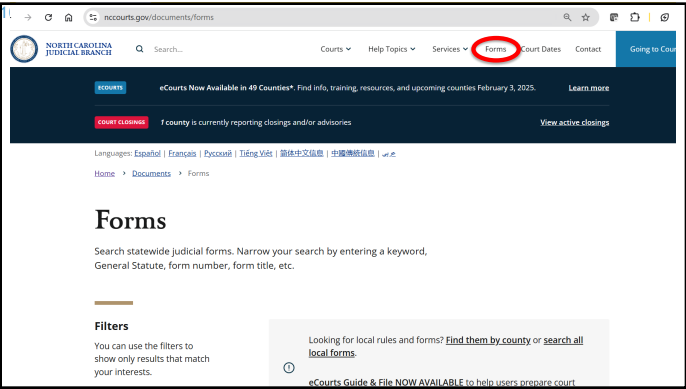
nccourts.gov/documents/forms

NORTH CAROLINA JUDICIAL BRANCH

Search...

Courts Help Topics Services Forms Court Dates Contact Going to Cou

ECOURTS eCourts Now Available in 49 Counties*. Find info, training, resources, and upcoming counties February 3, 2025. Learn more

COURT CLOSINGS 1 county is currently reporting closings and/or advisories View active closings

Languages: Español | Français | Русский | Tiếng Việt | 简体中文信息 | 中國傳統信息 | عربي

Home > Documents > Forms

Forms

Search statewide judicial forms. Narrow your search by entering a keyword, General Statute, form number, form title, etc.

Filters

You can use the filters to show only results that match your interests.

Looking for local rules and forms? Find them by county or search all local forms.

eCourts Guide & File NOW AVAILABLE to help users prepare court